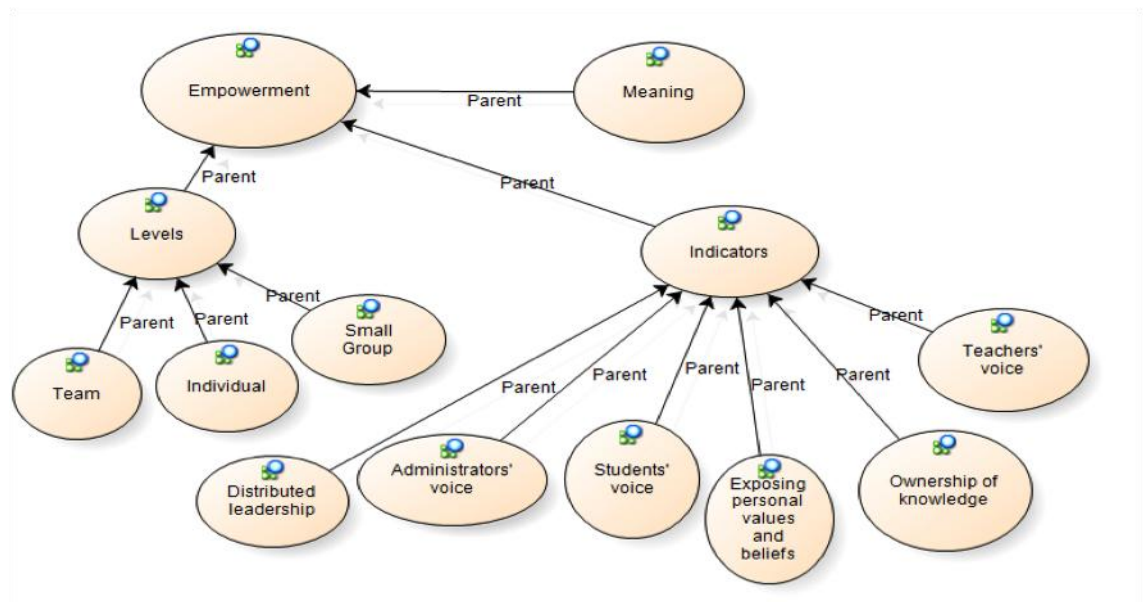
Empowerment

Parent

Meaning

Parent

Parent

Levels

Indicators

Parent

Parent

Parent

Small Group

Parent

Team

Individual

Teachers' voice

Parent

Parent

Parent

Parent

Parent

Distributed leadership

Administrators' voice

Students' voice

Exposing personal values and beliefs

Ownership of knowledge